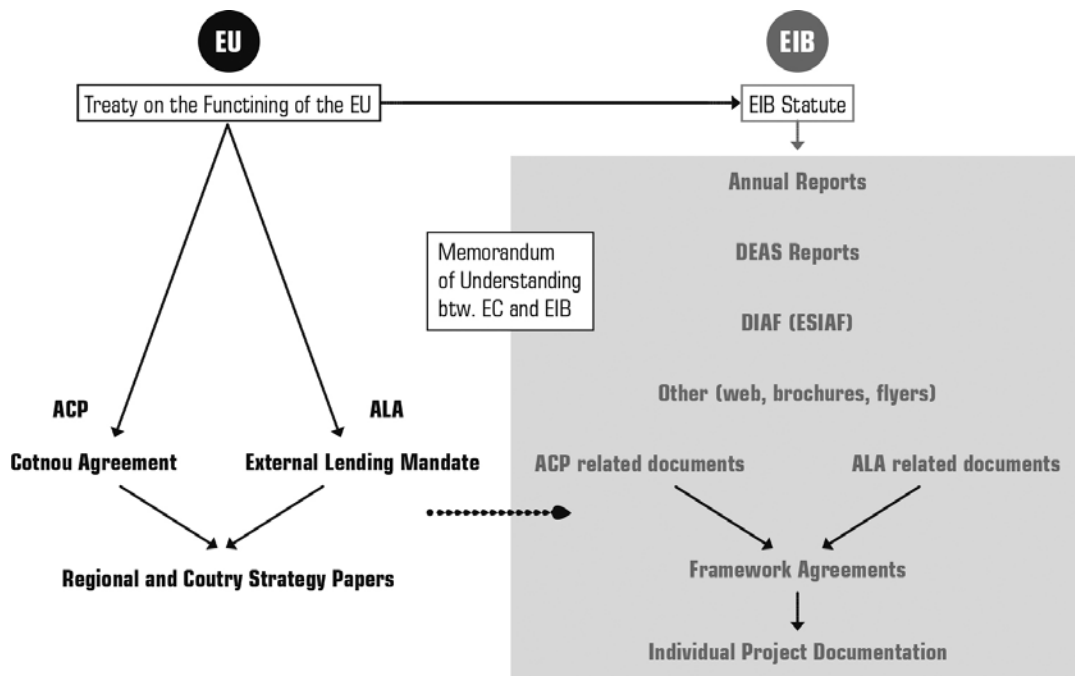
EU

EIB

Treaty on the Functining of the EU

EIB Statute

Annual Reports

Memorandum of Understanding btw. EC and EIB

DEAS Reports

DIAF (ESIAF)

Other (web, brochures, flyers)

ACP

ALA

Cotnou Agreement

External Lending Mandate

ACP related documents

ALA related documents

Framework Agreements

Regional and Coutry Strategy Papers

Individual Project Documentation